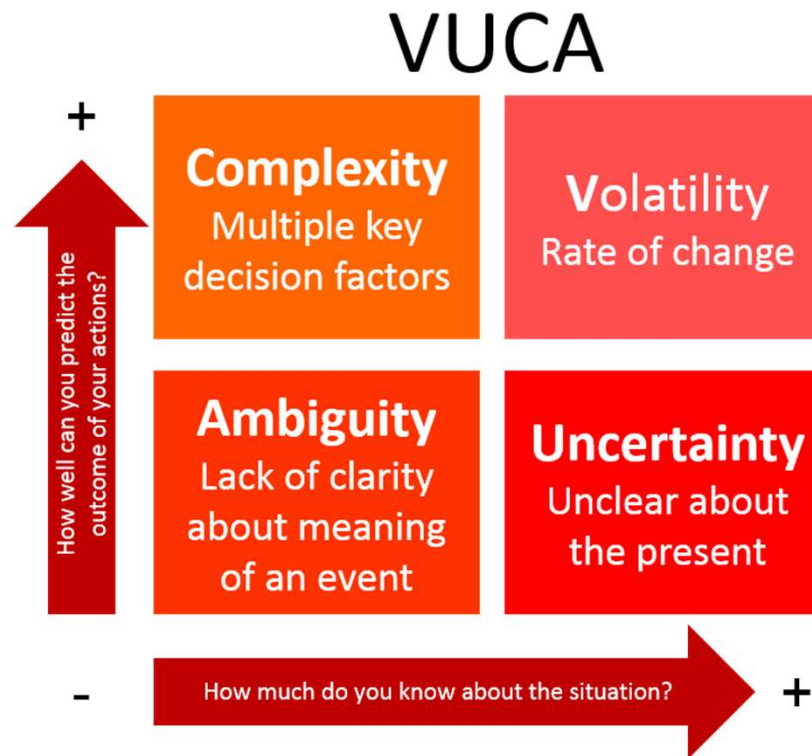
VUCA

+

How well can you predict the outcome of your actions?

Complexity
Multiple key decision factors

Volatility
Rate of change

Ambiguity
Lack of clarity about meaning of an event

Uncertainty
Unclear about the present

-

How much do you know about the situation?

+